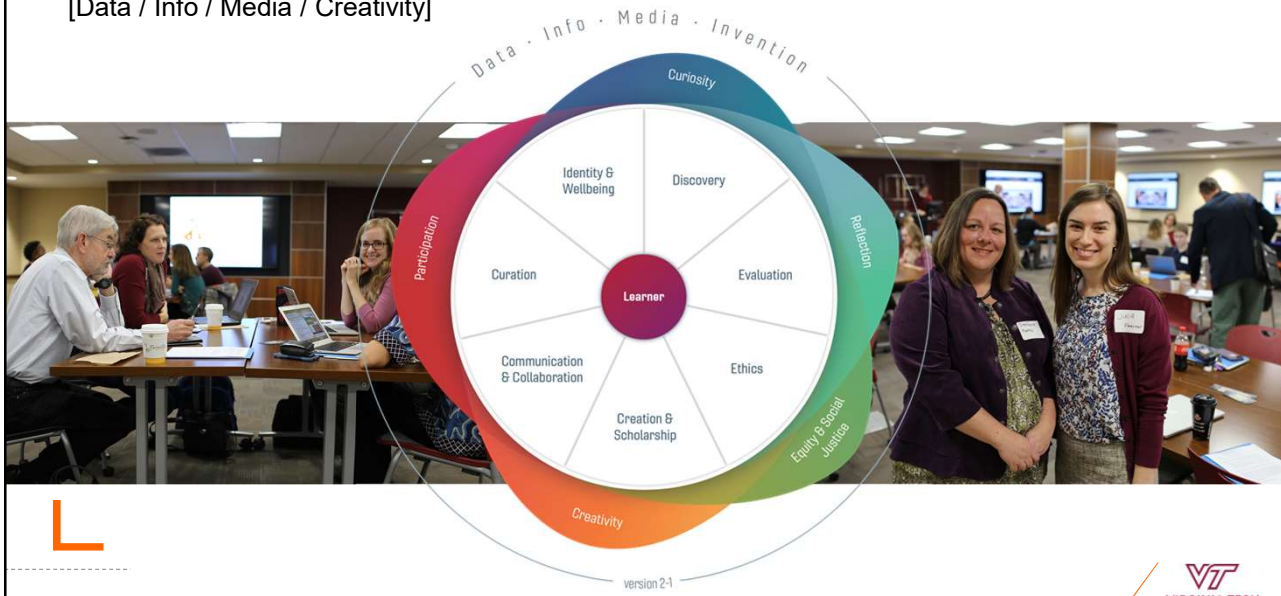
[Data / Info / Media / Creativity]

Data · Info · Media · Invention

Curiosity

Reflection

Equity & Social Justice

Creativity

Participation

Identity & Wellbeing

Discovery

Evaluation

Ethics

Creation & Scholarship

Communication & Collaboration

Curation

Learner

version 2-1

VT